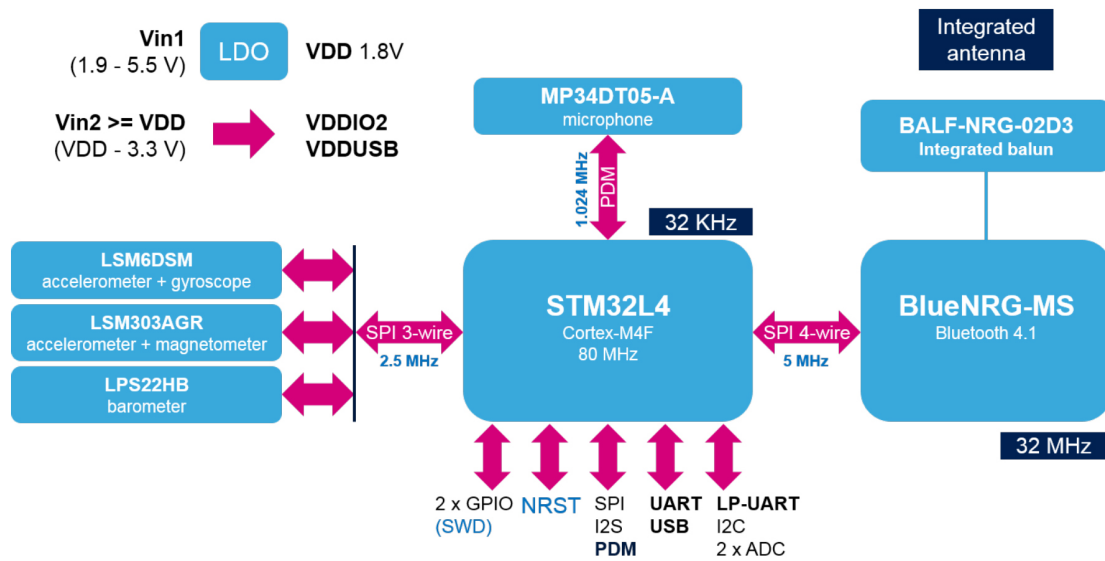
Vin1
(1.9 - 5.5 V)

LDO

VDD 1.8V

Integrated antenna

Vin2 >= VDD
(VDD - 3.3 V)

VDDIO2
VDDUSB

MP34DT05-A
microphone

BALF-NRG-02D3
Integrated balun

1.024 MHz

PDM

32 KHz

LSM6DSM
accelerometer + gyroscope

LSM303AGR
accelerometer + magnetometer

LPS22HB
barometer

SPI 3-wire

2.5 MHz

STM32L4
Cortex-M4F
80 MHz

SPI 4-wire

5 MHz

BlueNRG-MS
Bluetooth 4.1

32 MHz

2 x GPIO
(SWD)

NRST

SPI
I2S
PDM

UART
USB

LP-UART
I2C
2 x ADC